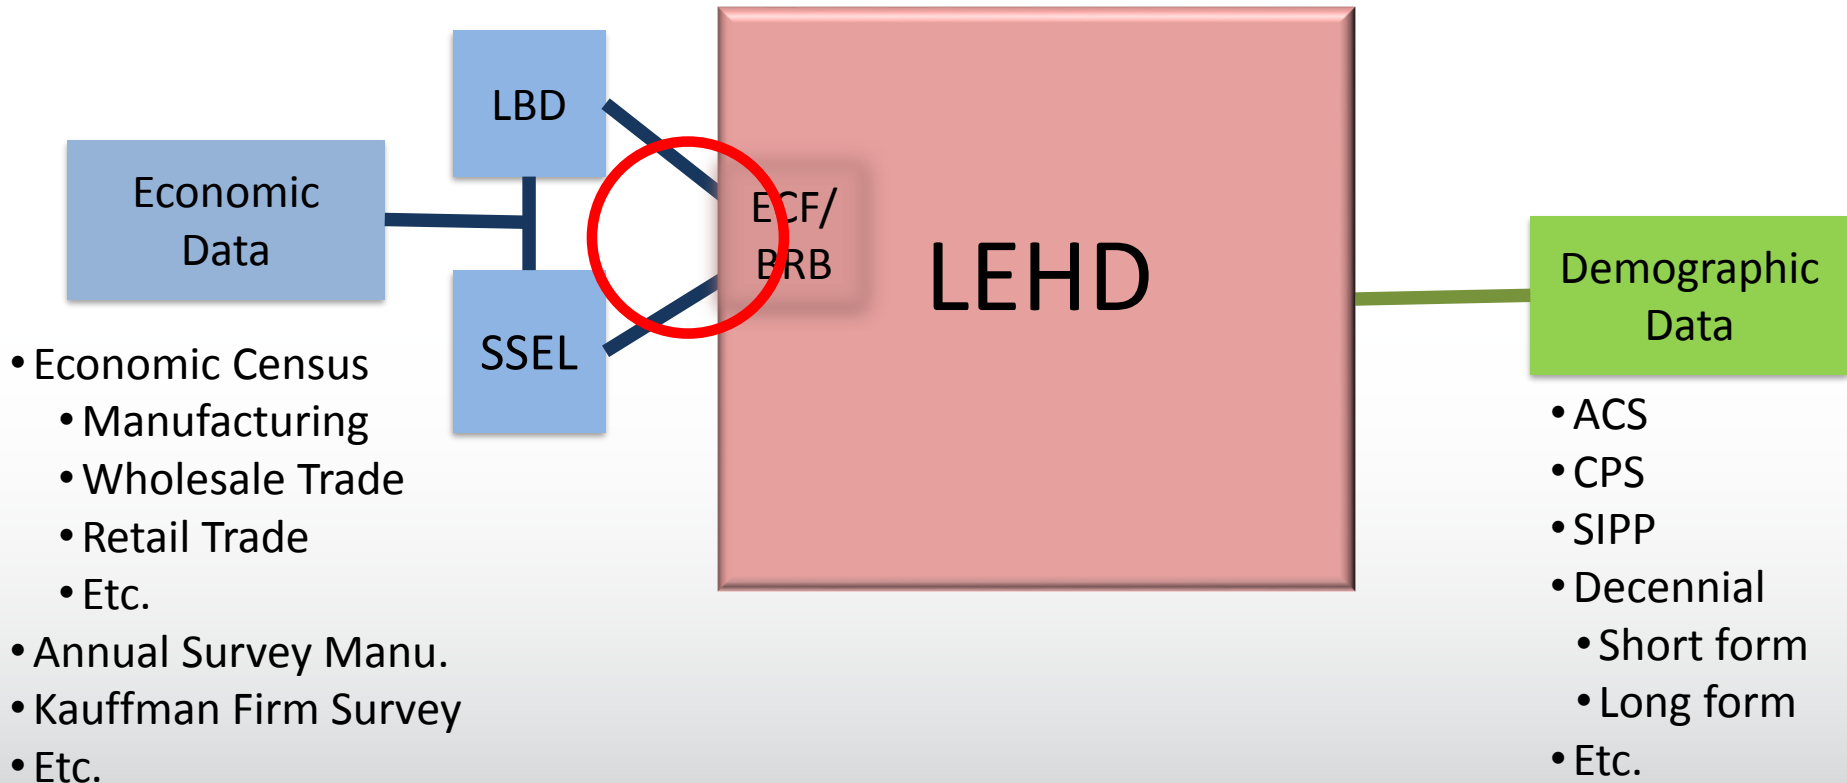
LBD

Economic Data

SSEL

ECF/ BRB

LEHD

Demographic Data

- Economic Census
  - Manufacturing
  - Wholesale Trade
  - Retail Trade
  - Etc.
- Annual Survey Manu.
- Kauffman Firm Survey
- Etc.

- ACS
- CPS
- SIPP
- Decennial
  - Short form
  - Long form
- Etc.